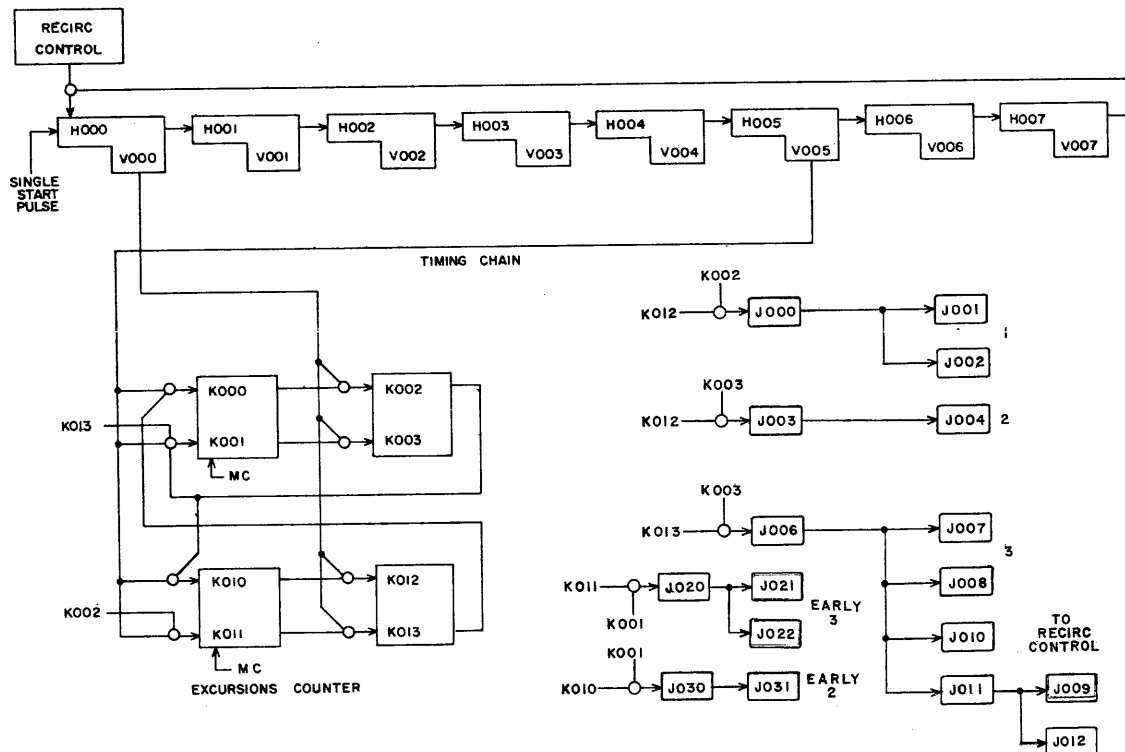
RECIRC CONTROL

H000 V000
H001 V001
H002 V002
H003 V003
H004 V004
H005 V005
H006 V006
H007 V007

SINGLE START PULSE

TIMING CHAIN

K013
K000
K001
MC
K002
K003

K002
K010
K011
MC
K012
K013
EXCURSIONS COUNTER

K002
K012
J000
J001
J002
1

K003
K012
J003
J004
2

K003
K013
J006
J007
J008
J010
J011
3

K011
J020
K001
J021
J022
EARLY 3

K001
K010
J030
J031
EARLY 2

TO RECIRC CONTROL
J009
J012